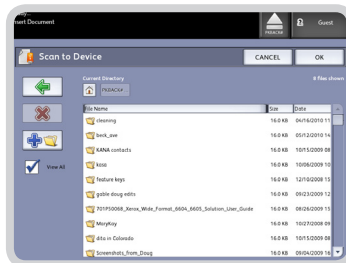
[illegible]
nent Document

FREADK
Guest

Scan to Device
CANCEL
OK

Current Directory
FREADK
4 Files shown

View All

| File Name | Size | Date |
|---|---|---|
| cleaning | 16.0 KB | 04/16/2010 11 |
| beck_ave | 16.0 KB | 05/12/2010 14 |
| KANA contacts | 16.0 KB | 10/15/2009 08 |
| kosa | 16.0 KB | 10/06/2009 10 |
| feature keys | 16.0 KB | 12/10/2008 15 |
| gable doug edits | 16.0 KB | 09/23/2009 12 |
| 701P50068_Xerox_Wide_Format_6604_6605_Solution_User_Guide | 16.0 KB | 08/26/2009 15 |
| MaryKoy | 16.0 KB | 10/27/2008 09 |
| dito in Colorado | 16.0 KB | 10/15/2009 08 |
| Screenshots_from_Doug | 16.0 KB | 09/04/2009 16 |